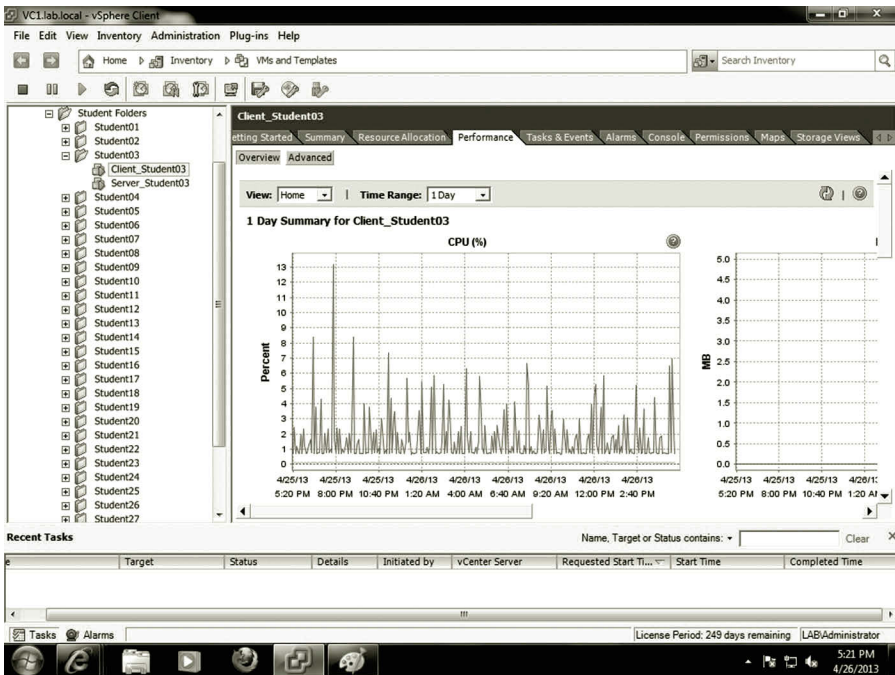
VC1.lab.local - vSphere Client

File Edit View Inventory Administration Plug-ins Help

Home Inventory VMs and Templates

Search Inventory

Student Folders
Student01
Student02
Student03
Client_Student03
Server_Student03
Student04
Student05
Student06
Student07
Student08
Student09
Student10
Student11
Student12
Student13
Student14
Student15
Student16
Student17
Student18
Student19
Student20
Student21
Student22
Student23
Student24
Student25
Student26
Student27

Client_Student03

etting Started Summary Resource Allocation Performance Tasks & Events Alarms Console Permissions Maps Storage Views

Overview Advanced

View: Home | Time Range: 1 Day

1 Day Summary for Client_Student03

CPU (%)

Percent

13
12
11
10
9
8
7
6
5
4
3
2
1
0

4/25/13 5:20 PM
4/25/13 8:00 PM
4/25/13 10:40 PM
4/26/13 1:20 AM
4/26/13 4:00 AM
4/26/13 6:40 AM
4/26/13 9:20 AM
4/26/13 12:00 PM
4/26/13 2:40 PM

MB

5.0
4.5
4.0
3.5
3.0
2.5
2.0
1.5
1.0
0.5
0.0

4/25/13 5:20 PM
4/25/13 8:00 PM
4/25/13 10:40 PM
4/26/13 1:20 AM

Recent Tasks

Name, Target or Status contains: Clear

| e | Target | Status | Details | Initiated by | vCenter Server | Requested Start Ti... | Start Time | Completed Time |
|---|---|---|---|---|---|---|---|---|

Tasks Alarms

License Period: 249 days remaining LAB\Administrator

5:21 PM
4/26/2013